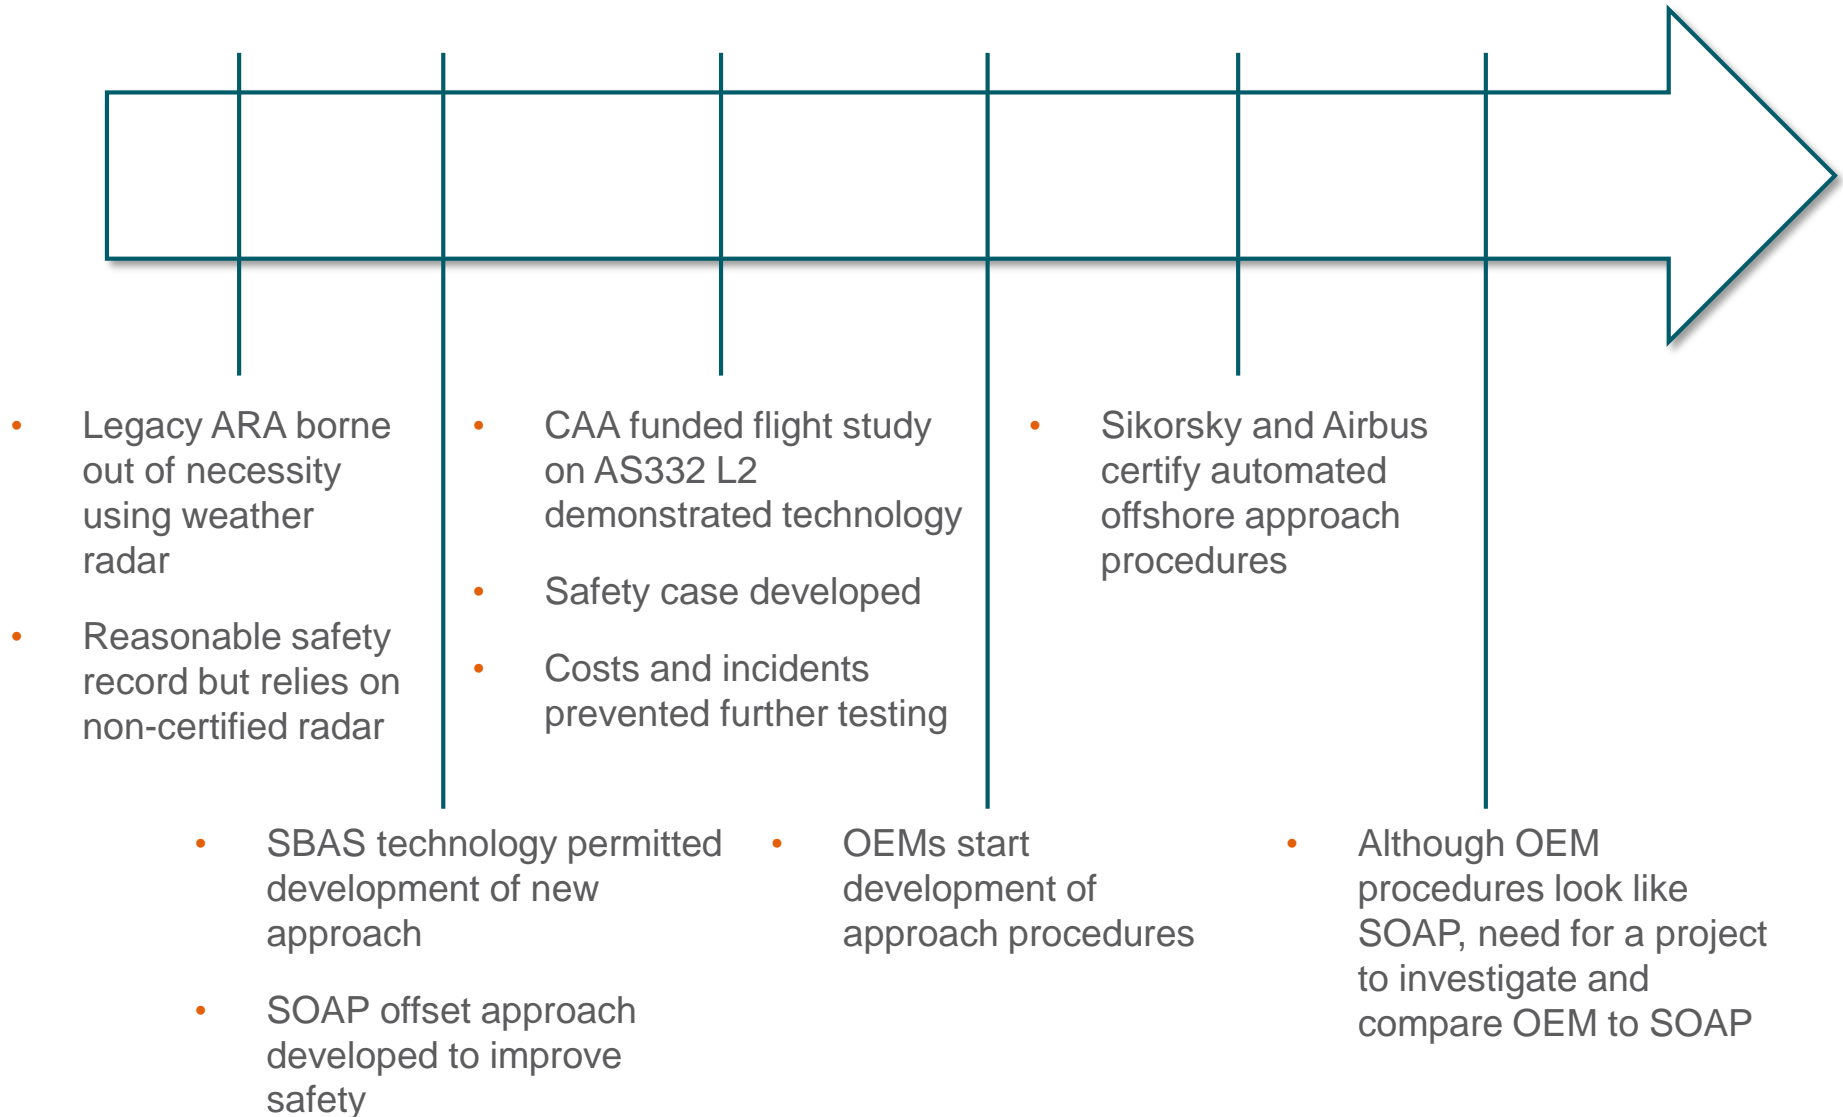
• Legacy ARA borne out of necessity using weather radar

• Reasonable safety record but relies on non-certified radar

• CAA funded flight study on AS332 L2 demonstrated technology

• Safety case developed

• Costs and incidents prevented further testing

• Sikorsky and Airbus certify automated offshore approach procedures

• SBAS technology permitted development of new approach

• SOAP offset approach developed to improve safety

• OEMs start development of approach procedures

• Although OEM procedures look like SOAP, need for a project to investigate and compare OEM to SOAP